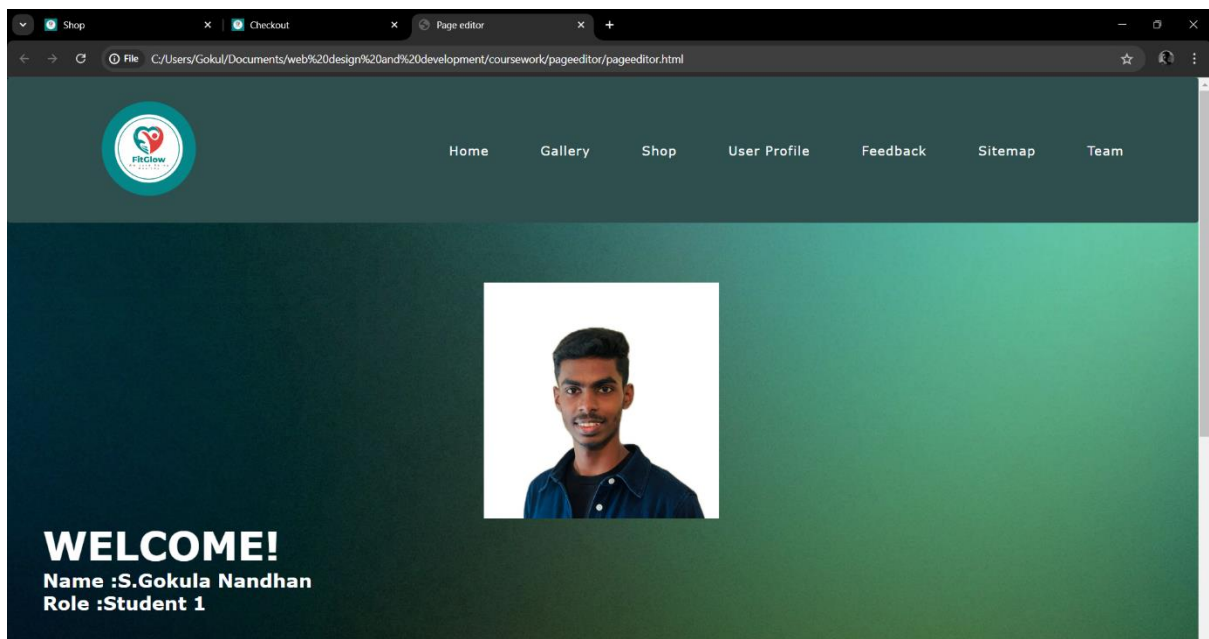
Shop
Checkout
Page editor

File C:/Users/Gokul/Documents/web%20design%20and%20development/coursework/pageeditor/pageeditor.html

FitGlow

Home Gallery Shop User Profile Feedback Sitemap Team

WELCOME!
Name :S.Gokula Nandhan
Role :Student 1